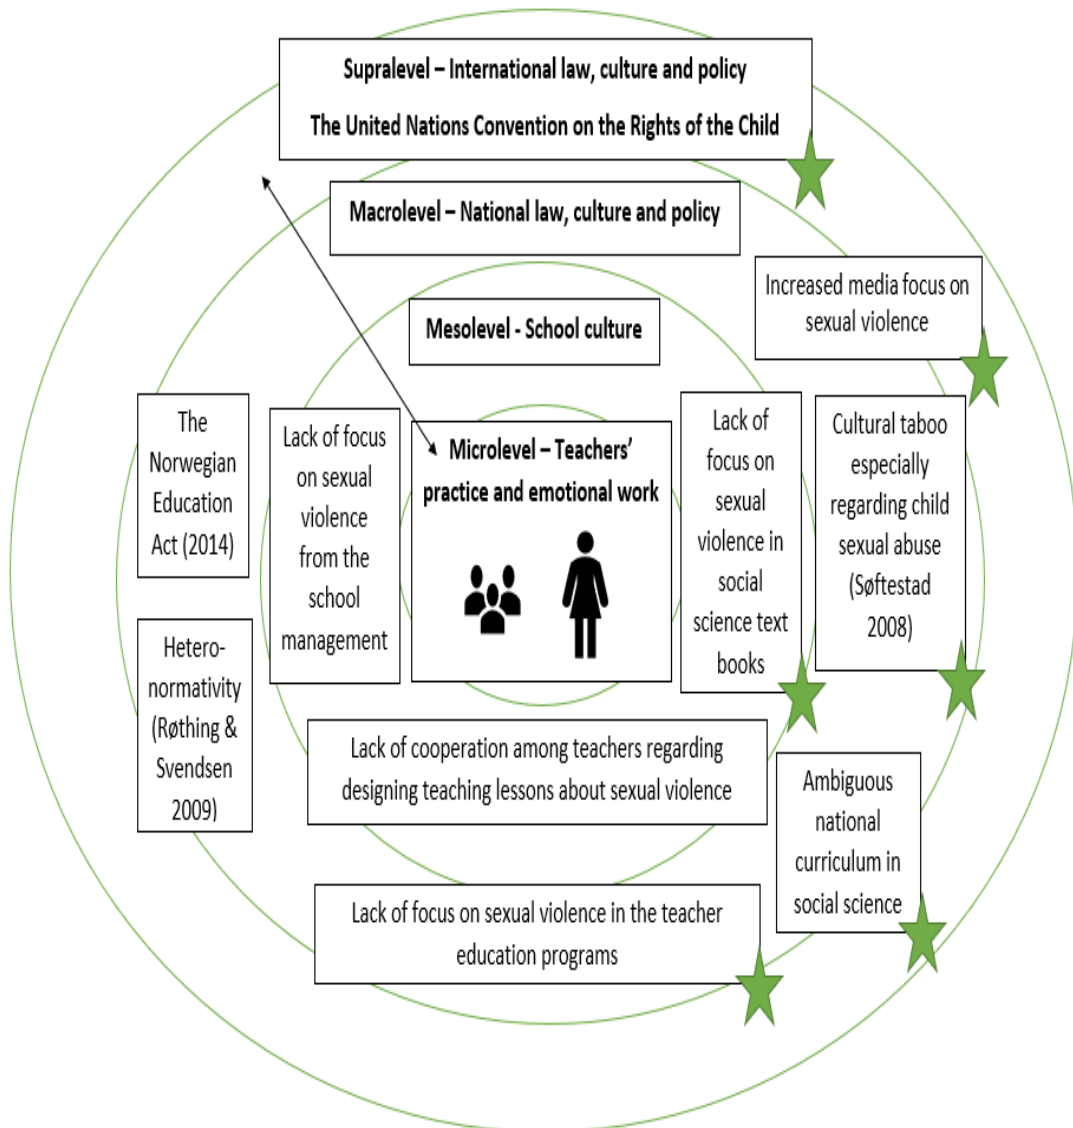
Supralevel – International law, culture and policy

The United Nations Convention on the Rights of the Child

Macrolevel – National law, culture and policy

Increased media focus on sexual violence

Mesolevel - School culture

The Norwegian Education Act (2014)

Lack of focus on sexual violence from the school management

Microlevel – Teachers' practice and emotional work

Lack of focus on sexual violence in social science text books

Cultural taboo especially regarding child sexual abuse (Søftestad 2008)

Hetero-normativity (Røthing & Svendsen 2009)

Lack of cooperation among teachers regarding designing teaching lessons about sexual violence

Ambiguous national curriculum in social science

Lack of focus on sexual violence in the teacher education programs